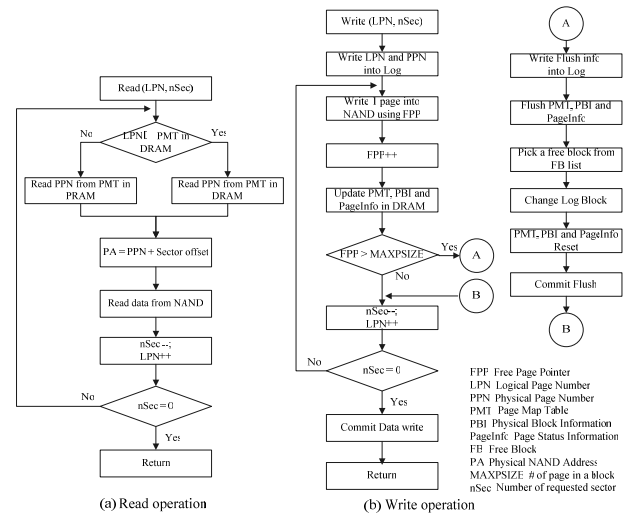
Read (LPN, nSec)

LPN∈ PMT in DRAM

No

Yes

Read PPN from PMT in PRAM

Read PPN from PMT in DRAM

PA = PPN + Sector offset

Read data from NAND

nSec--; LPN++

No

nSec = 0

Yes

Return

(a) Read operation

Write (LPN, nSec)

Write LPN and PPN into Log

Write 1 page into NAND using FPP

FPP++

Update PMT, PBI and PageInfo in DRAM

FPP > MAXPSIZE

Yes

A

No

B

nSec--; LPN++

No

nSec = 0

Yes

Commit Data write

Return

(b) Write operation

A

Write Flush info into Log

Flush PMT, PBI and PageInfo

Pick a free block from FB list

Change Log Block

PMT, PBI and PageInfo Reset

Commit Flush

B

FPP Free Page Pointer
LPN Logical Page Number
PPN Physical Page Number
PMT Page Map Table
PBI Physical Block Information
PageInfo Page Status Information
FB Free Block
PA Physical NAND Address
MAXPSIZE # of page in a block
nSec Number of requested sector